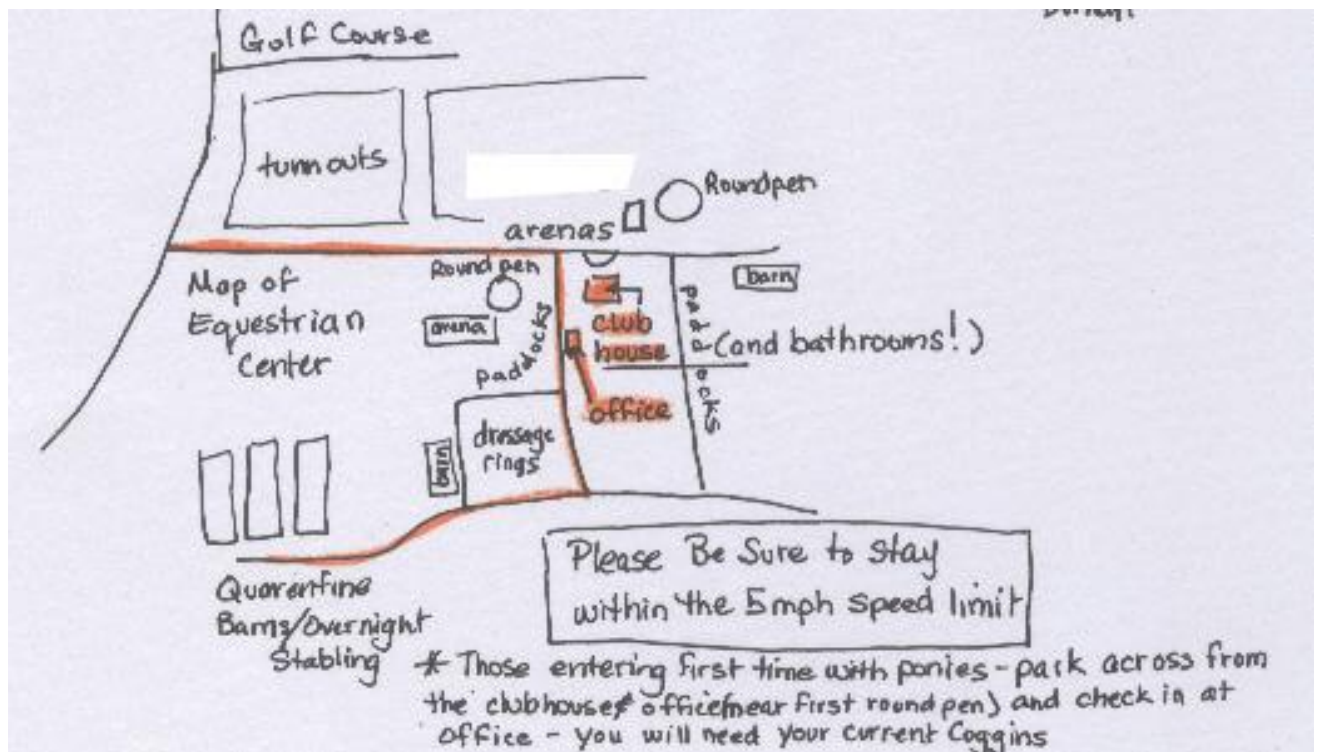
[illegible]

Golf Course

turnouts

Roundpen

arenas

Map of Equestrian Center

Round pen

barn

arena

club house

(and bathrooms!)

paddocks

paddocks

office

dressage rings

barn

Please Be Sure to stay within the 5mph speed limit

Quarantine Barns/Overnight Stabling

* Those entering first time with ponies - park across from the clubhouse & office (near first round pen) and check in at office - you will need your current Coggins